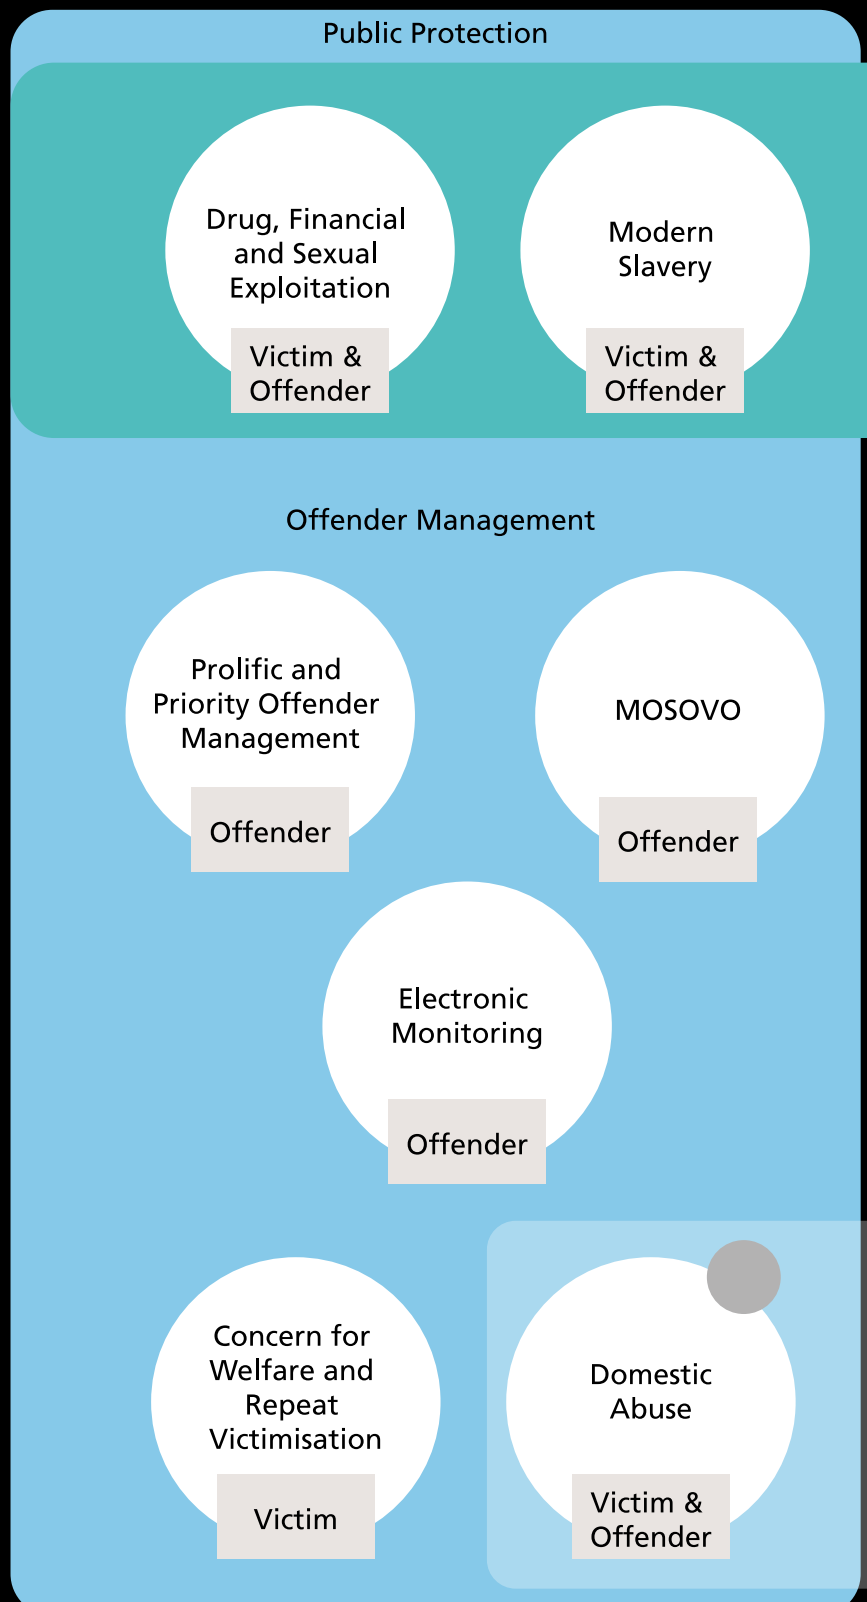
Public Protection

Drug, Financial and Sexual Exploitation

Victim & Offender

Modern Slavery

Victim & Offender

Offender Management

Prolific and Priority Offender Management

Offender

MOSOVO

Offender

Electronic Monitoring

Offender

Concern for Welfare and Repeat Victimisation

Victim

Domestic Abuse

Victim & Offender